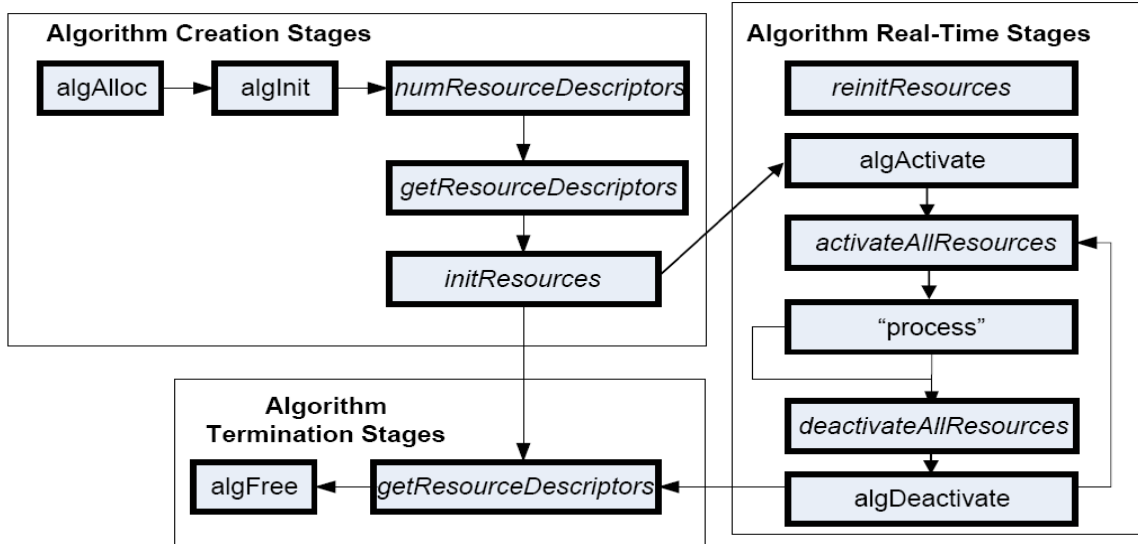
Algorithm Creation Stages

algAlloc

algInit

numResourceDescriptors

getResourceDescriptors

initResources

Algorithm Real-Time Stages

reinitResources

algActivate

activateAllResources

"process"

deactivateAllResources

algDeactivate

Algorithm Termination Stages

algFree

getResourceDescriptors